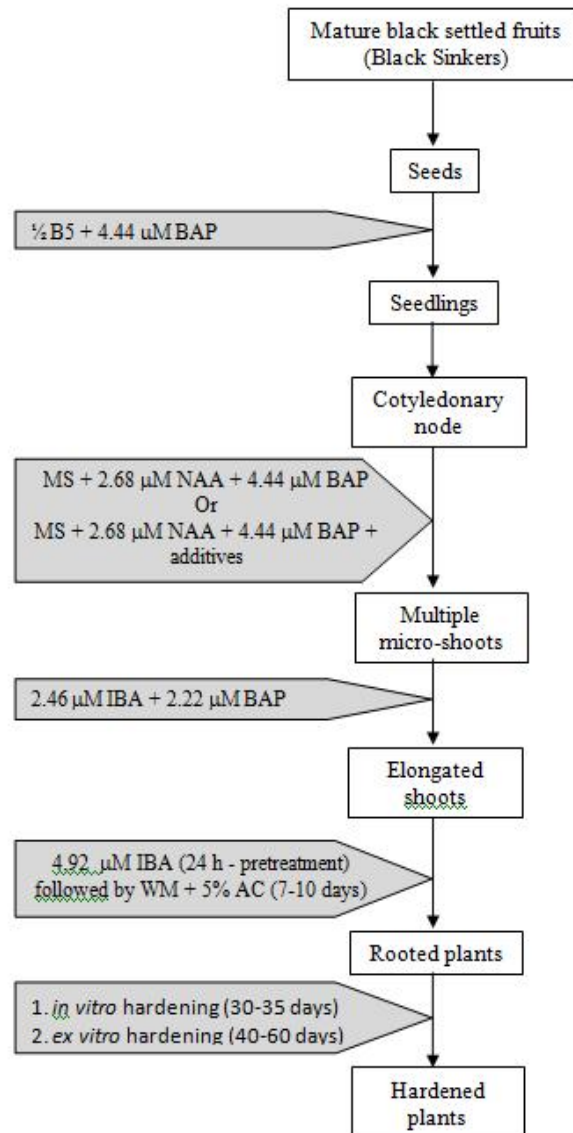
Mature black settled fruits (Black Sinkers)

Seeds

½ B5 + 4.44 uM BAP

Seedlings

Cotyledonary node

MS + 2.68 μM NAA + 4.44 μM BAP
Or
MS + 2.68 μM NAA + 4.44 μM BAP + additives

Multiple micro-shoots

2.46 μM IBA + 2.22 μM BAP

Elongated shoots

4.92 μM IBA (24 h - pretreatment) followed by WM + 5% AC (7-10 days)

Rooted plants

1. in vitro hardening (30-35 days)
2. ex vitro hardening (40-60 days)

Hardened plants